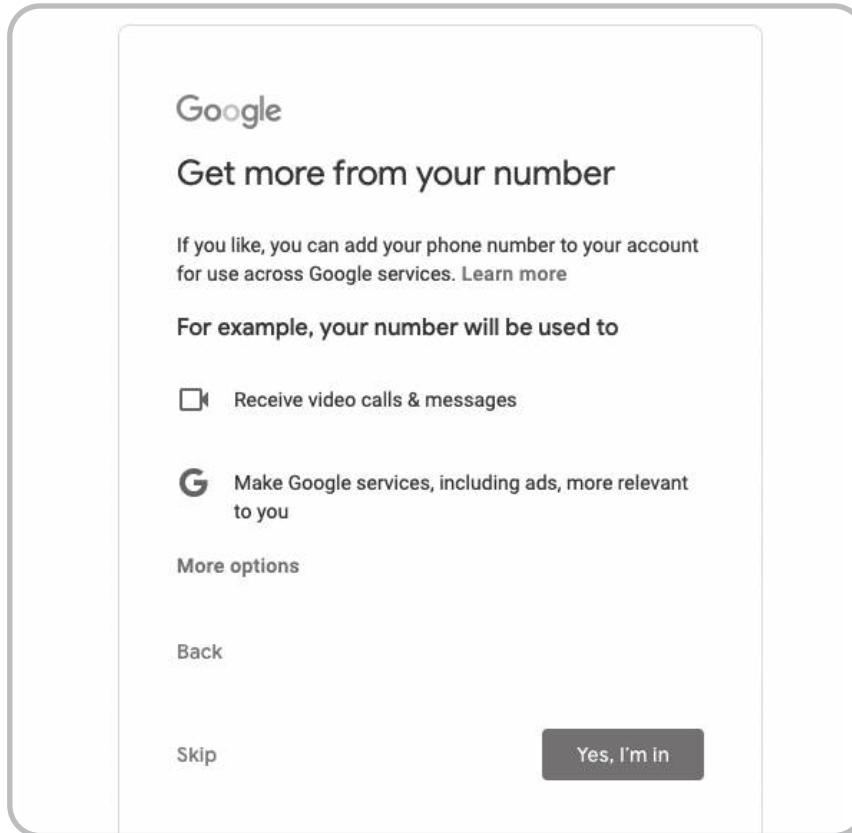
Google

Get more from your number

If you like, you can add your phone number to your account for use across Google services. Learn more

For example, your number will be used to

Receive video calls & messages

G Make Google services, including ads, more relevant to you

More options

Back

Skip

Yes, I'm in